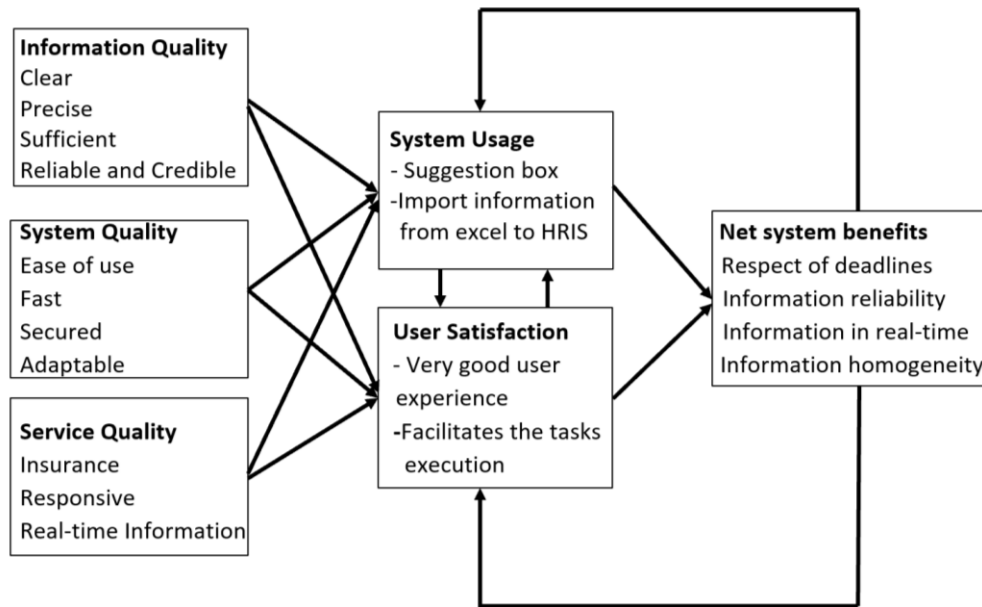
Information Quality
Clear
Precise
Sufficient
Reliable and Credible

System Quality
Ease of use
Fast
Secured
Adaptable

Service Quality
Insurance
Responsive
Real-time Information

System Usage
- Suggestion box
-Import information from excel to HRIS

User Satisfaction
- Very good user experience
-Facilitates the tasks execution

Net system benefits
Respect of deadlines
Information reliability
Information in real-time
Information homogeneity